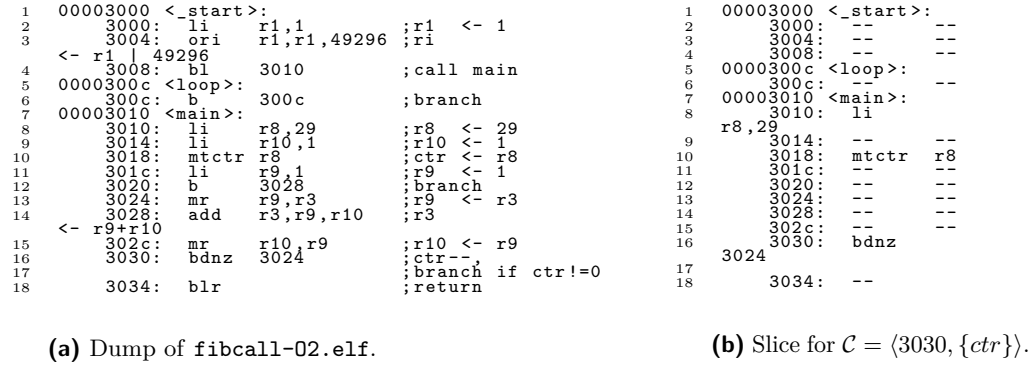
1 00003000 <_start>:
2 3000: li r1,1 ;r1 <- 1
3 3004: ori r1,r1,49296 ;ri <- r1 | 49296
4 3008: bl 3010 ;call main
5 0000300c <loop>:
6 300c: b 300c ;branch
7 00003010 <main>:
8 3010: li r8,29 ;r8 <- 29
9 3014: li r10,1 ;r10 <- 1
10 3018: mtctr r8 ;ctr <- r8
11 301c: li r9,1 ;r9 <- 1
12 3020: b 3028 ;branch
13 3024: mr r9,r3 ;r9 <- r3
14 3028: add r3,r9,r10 ;r3 <- r9+r10
15 302c: mr r10,r9 ;r10 <- r9
16 3030: bdnz 3024 ;ctr--,
17 ;branch if ctr!=0
18 3034: blr ;return

**(a)** Dump of fibcall-O2.elf.

1 00003000 <_start>:
2 3000: -- --
3 3004: -- --
4 3008: -- --
5 0000300c <loop>:
6 300c: -- --
7 00003010 <main>:
8 3010: li r8,29
9 3014: -- --
10 3018: mtctr r8
11 301c: -- --
12 3020: -- --
13 3024: -- --
14 3028: -- --
15 302c: -- --
16 3030: bdnz 3024
17
18 3034: --

**(b)** Slice for $\mathcal{C} = \langle 3030, \{ctr\}\rangle$.